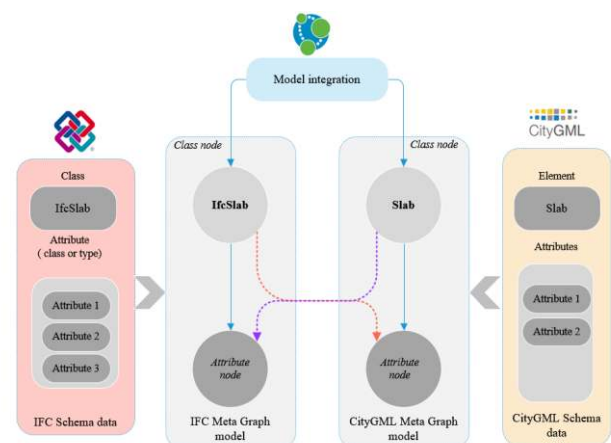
Model integration

CityGML

Class

IfcSlab

Attribute
( class or type)

Attribute 1

Attribute 2

Attribute 3

IFC Schema data

Class node

IfcSlab

Attribute node

IFC Meta Graph model

Class node

Slab

Attribute node

CityGML Meta Graph model

Element

Slab

Attributes

Attribute 1

Attribute 2

CityGML Schema data